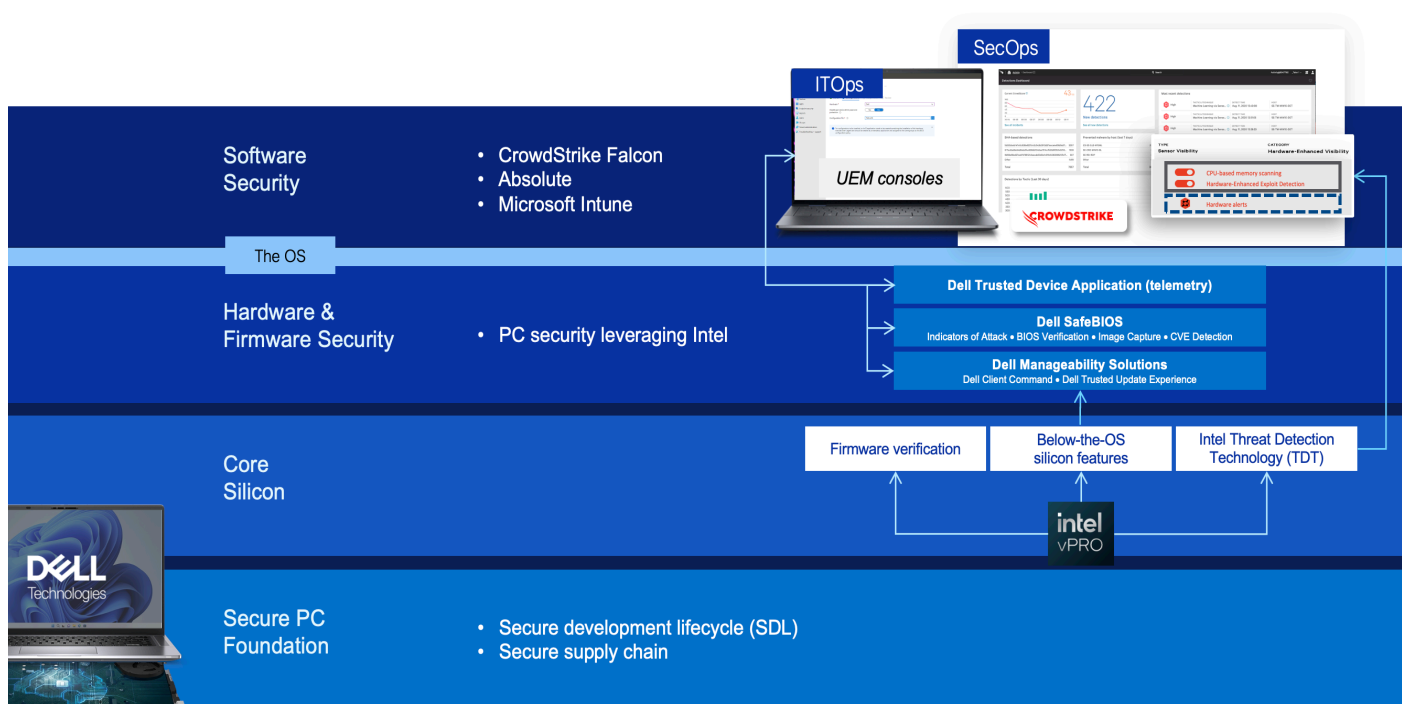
SecOps

ITOps

Software Security

- CrowdStrike Falcon
- Absolute
- Microsoft Intune

UEM consoles

422

New detections

CROWDSTRIKE

TYPE
Sensor Visibility

CATEGORY
Hardware-Enhanced Visibility

CPU-based memory scanning
Hardware-Enhanced Exploit Detection
Hardware alerts

The OS

Hardware & Firmware Security

- PC security leveraging Intel

Dell Trusted Device Application (telemetry)

Dell SafeBIOS
Indicators of Attack • BIOS Verification • Image Capture • CVE Detection

Dell Manageability Solutions
Dell Client Command • Dell Trusted Update Experience

Core Silicon

Firmware verification

Below-the-OS silicon features

Intel Threat Detection Technology (TDT)

intel vPRO

DELL Technologies

Secure PC Foundation

- Secure development lifecycle (SDL)
- Secure supply chain